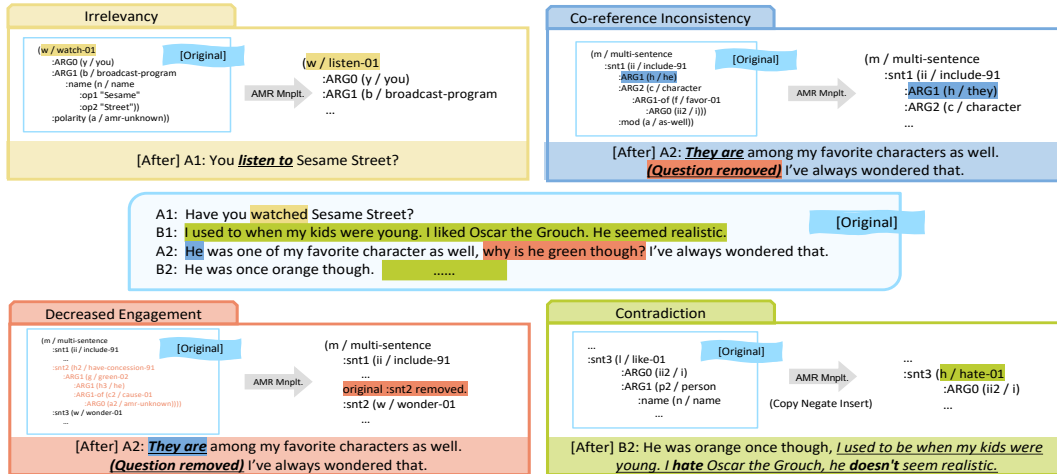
Irrelevancy

(w / watch-01
:ARG0 (y / you)
:ARG1 (b / broadcast-program
:name (n / name
:op1 "Sesame"
:op2 "Street"))
:polarity (a / amr-unknown))

[Original]

AMR Mnplt.

(w / listen-01
:ARG0 (y / you)
:ARG1 (b / broadcast-program
...

[After] A1: You ***listen to*** Sesame Street?

Co-reference Inconsistency

(m / multi-sentence
:snt1 (ii / include-91
:ARG1 (h / he)
:ARG2 (c / character
:ARG1-of (f / favor-01
:ARG0 (ii2 / i)))
:mod (a / as-well))

[Original]

AMR Mnplt.

(m / multi-sentence
:snt1 (ii / include-91
:ARG1 (h / they)
:ARG2 (c / character
...

[After] A2: ***They are*** among my favorite characters as well. ***(Question removed)*** I've always wondered that.

A1: Have you watched Sesame Street?
B1: I used to when my kids were young. I liked Oscar the Grouch. He seemed realistic.
A2: He was one of my favorite character as well, why is he green though? I've always wondered that.
B2: He was once orange though. ......

[Original]

Decreased Engagement

(m / multi-sentence
:snt1 (ii / include-91
...
:snt2 (h2 / have-concession-91
:ARG1 (g / green-02
:ARG1 (h3 / he)
:ARG1-of (c2 / cause-01
:ARG0 (a2 / amr-unknown))))
:snt3 (w / wonder-01
...

[Original]

AMR Mnplt.

(m / multi-sentence
:snt1 (ii / include-91
...
original :snt2 removed.
:snt2 (w / wonder-01
...

[After] A2: ***They are*** among my favorite characters as well. ***(Question removed)*** I've always wondered that.

Contradiction

...
:snt3 (l / like-01
:ARG0 (ii2 / i)
:ARG1 (p2 / person
:name (n / name
...

[Original]

AMR Mnplt.

(Copy Negate Insert)

...
:snt3 (h / hate-01
:ARG0 (ii2 / i)
...

[After] B2: He was orange once though, *I used to be when my kids were young. I **hate** Oscar the Grouch, he **doesn't** seem realistic.*